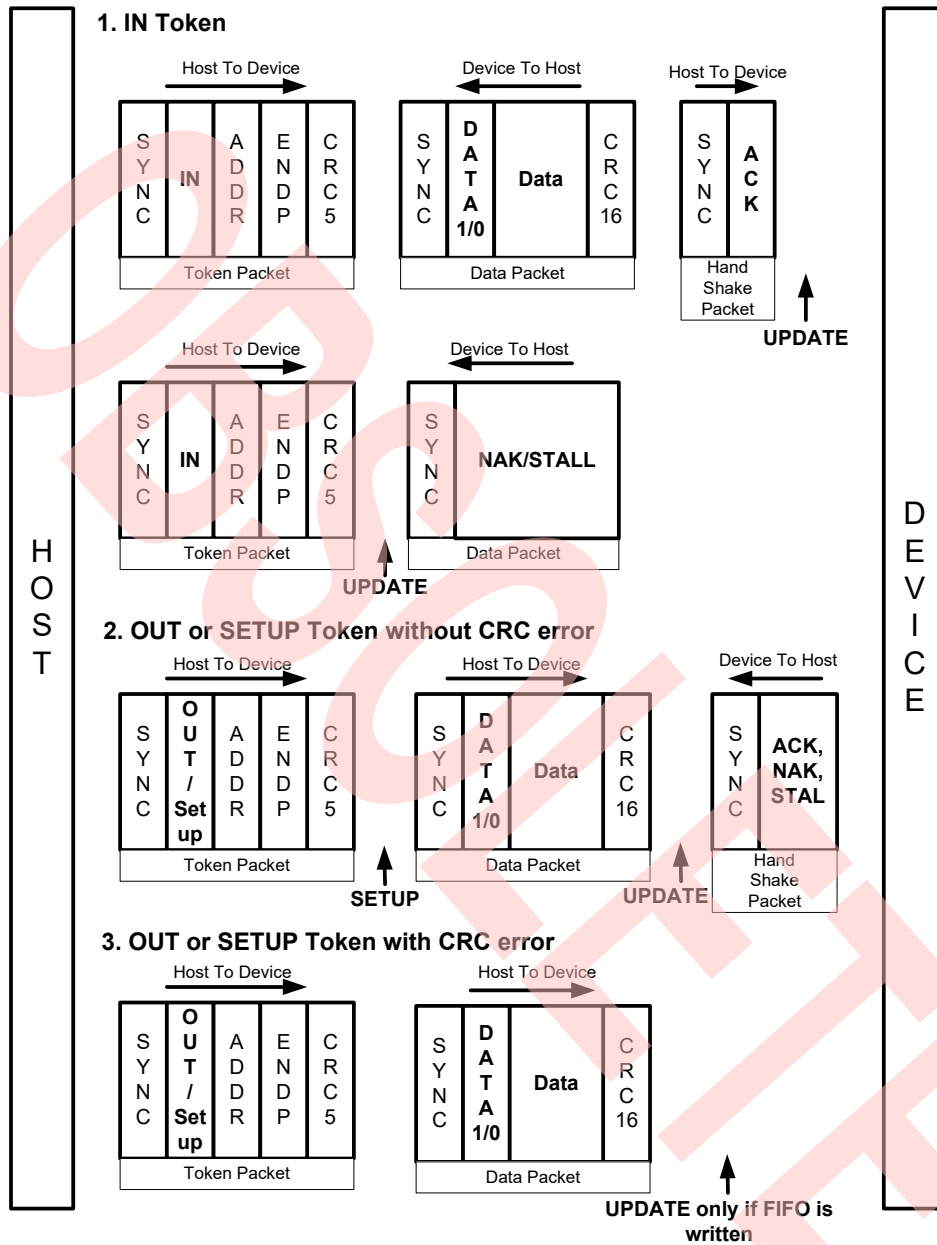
1. IN Token

Host To Device

SYNC | IN | ADDR | ENDP | CRC5

Token Packet

Device To Host

SYNC | DATA1/0 | Data | CRC16

Data Packet

Host To Device

SYNC | ACK

Hand Shake Packet

UPDATE

Host To Device

SYNC | IN | ADDR | ENDP | CRC5

Token Packet

Device To Host

SYNC | NAK/STALL

Data Packet

UPDATE

HOST

DEVICE

2. OUT or SETUP Token without CRC error

Host To Device

SYNC | OUT/Setup | ADDR | ENDP | CRC5

Token Packet

SETUP

Host To Device

SYNC | DATA1/0 | Data | CRC16

Data Packet

UPDATE

Device To Host

SYNC | ACK, NAK, STAL

Hand Shake Packet

3. OUT or SETUP Token with CRC error

Host To Device

SYNC | OUT/Setup | ADDR | ENDP | CRC5

Token Packet

Host To Device

SYNC | DATA1/0 | Data | CRC16

Data Packet

UPDATE only if FIFO is written